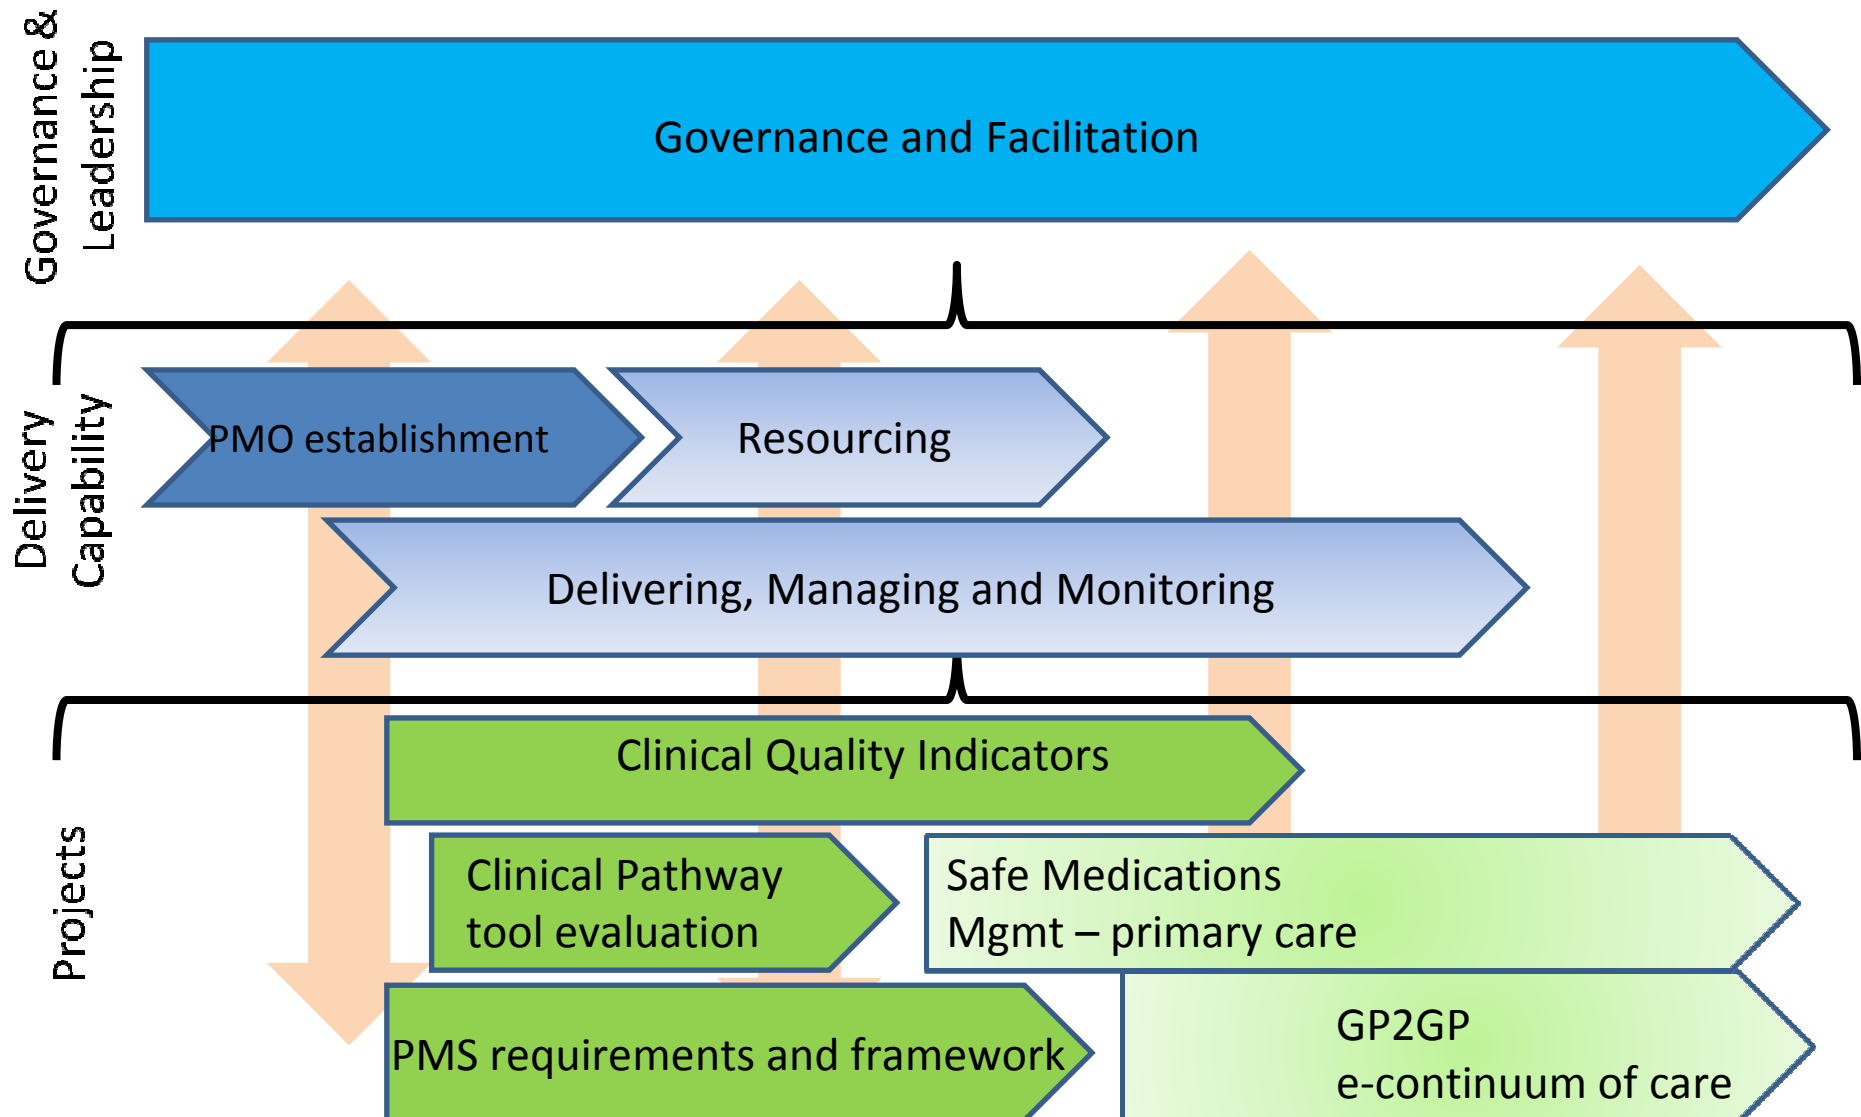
Governance & Leadership

Governance and Facilitation

Delivery Capability

PMO establishment

Resourcing

Delivering, Managing and Monitoring

Projects

Clinical Quality Indicators

Clinical Pathway tool evaluation

Safe Medications Mgmt – primary care

PMS requirements and framework

GP2GP e-continuum of care